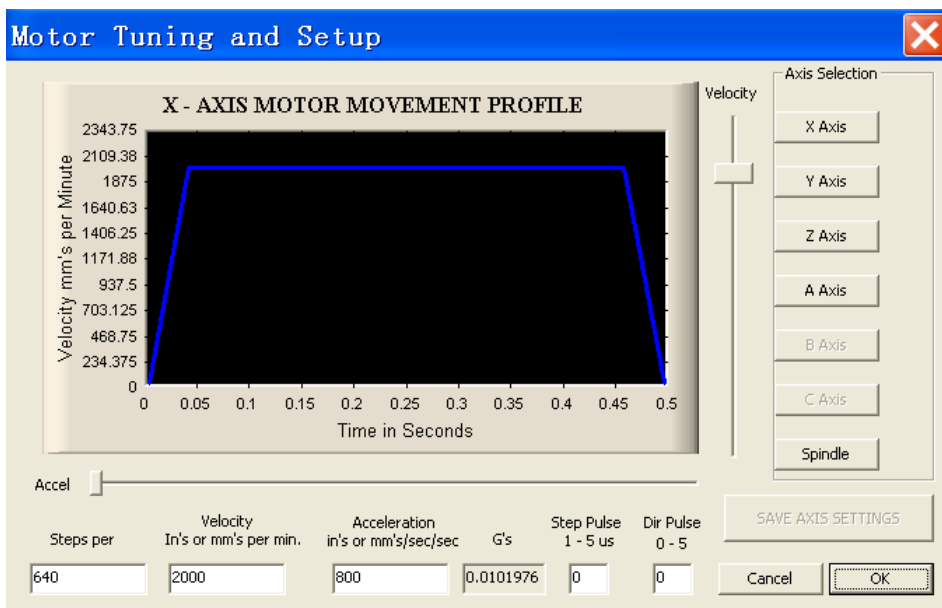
Motor Tuning and Setup

X - AXIS MOTOR MOVEMENT PROFILE

Velocity mm's per Minute

2343.75
2109.38
1875
1640.63
1406.25
1171.88
937.5
703.125
468.75
234.375
0

0 0.05 0.1 0.15 0.2 0.25 0.3 0.35 0.4 0.45 0.5

Time in Seconds

Velocity

Axis Selection

X Axis

Y Axis

Z Axis

A Axis

B Axis

C Axis

Spindle

Accel

Steps per

Velocity
In's or mm's per min.

Acceleration
in's or mm's/sec/sec

G's

Step Pulse
1 - 5 us

Dir Pulse
0 - 5

SAVE AXIS SETTINGS

640

2000

800

0.0101976

0

0

Cancel

OK